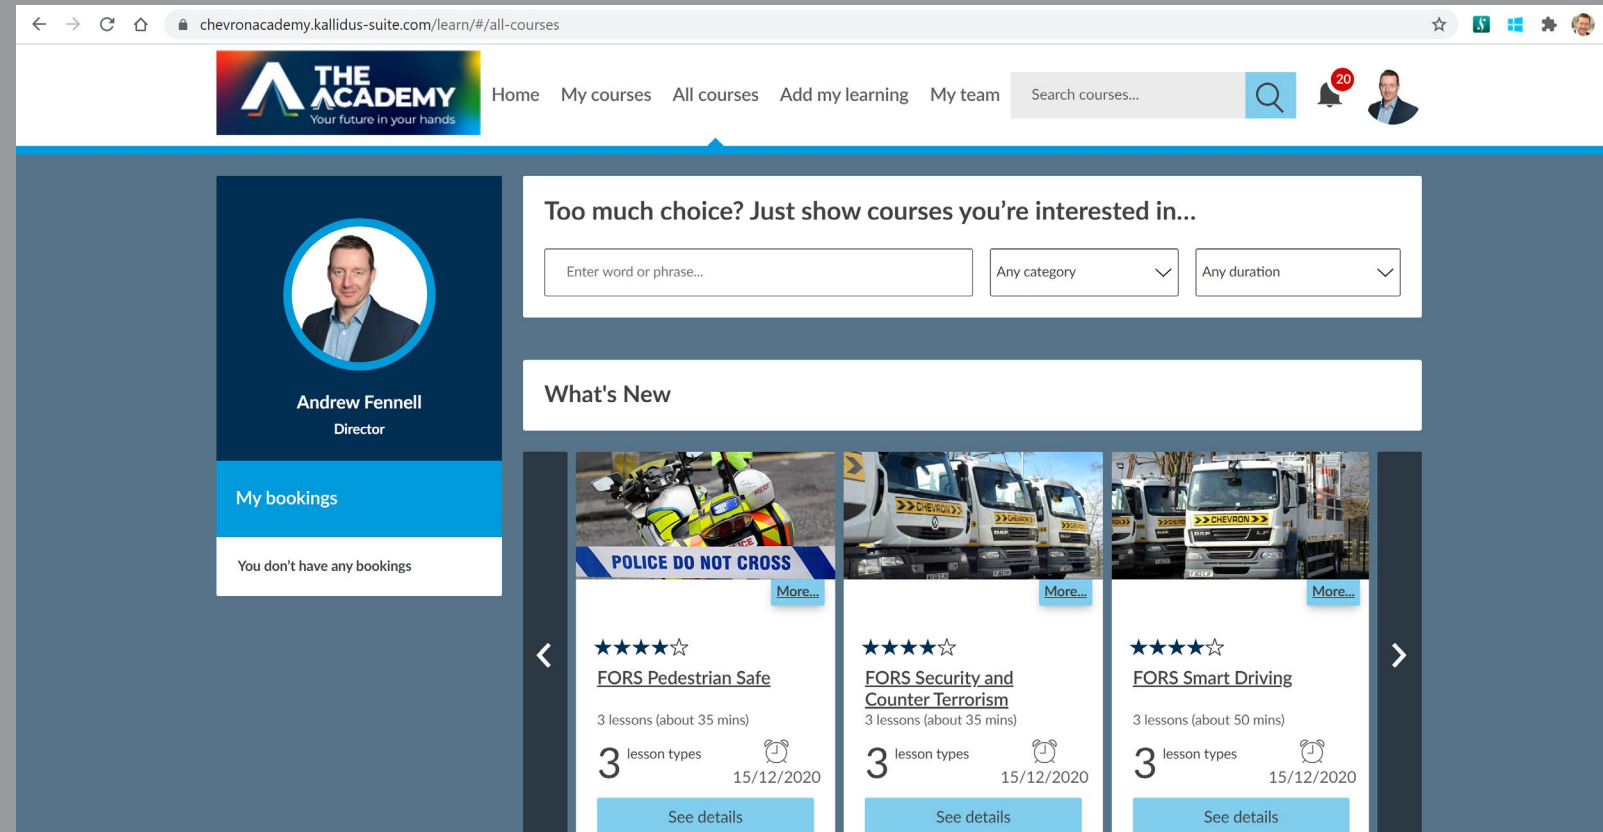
chevronacademy.kallidus-suite.com/learn/#/all-courses

THE ACADEMY
Your future in your hands

Home My courses All courses Add my learning My team Search courses...

20

Andrew Fennell
Director

My bookings

You don't have any bookings

Too much choice? Just show courses you're interested in...

Enter word or phrase...
Any category
Any duration

What's New

POLICE DO NOT CROSS

More...
★★★★☆
FORS Pedestrian Safe
3 lessons (about 35 mins)
3 lesson types
15/12/2020
See details

CHEVRON
More...
★★★★☆
FORS Security and Counter Terrorism
3 lessons (about 35 mins)
3 lesson types
15/12/2020
See details

CHEVRON
More...
★★★★☆
FORS Smart Driving
3 lessons (about 50 mins)
3 lesson types
15/12/2020
See details